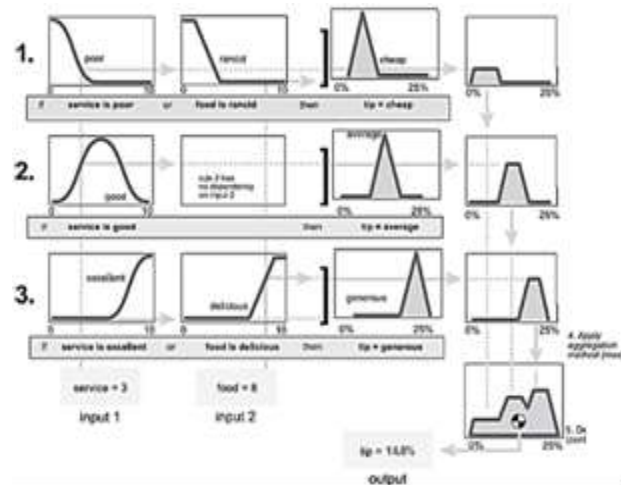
1.

poor

0 10

rancid

0 10

cheap

0% 25%

0% 25%

If service is poor or food is rancid then tip = cheap

2.

good

0 10

rule 2 has no dependency on input 2

average

0% 25%

0% 25%

If service is good then tip = average

3.

excellent

0 10

delicious

0 10

generous

0% 25%

0% 25%

If service is excellent or food is delicious then tip = generous

4. Apply aggregation method (max

service = 3

input 1

food = 8

input 2

0% 25%

5. De (com

tip = 14.8%

output